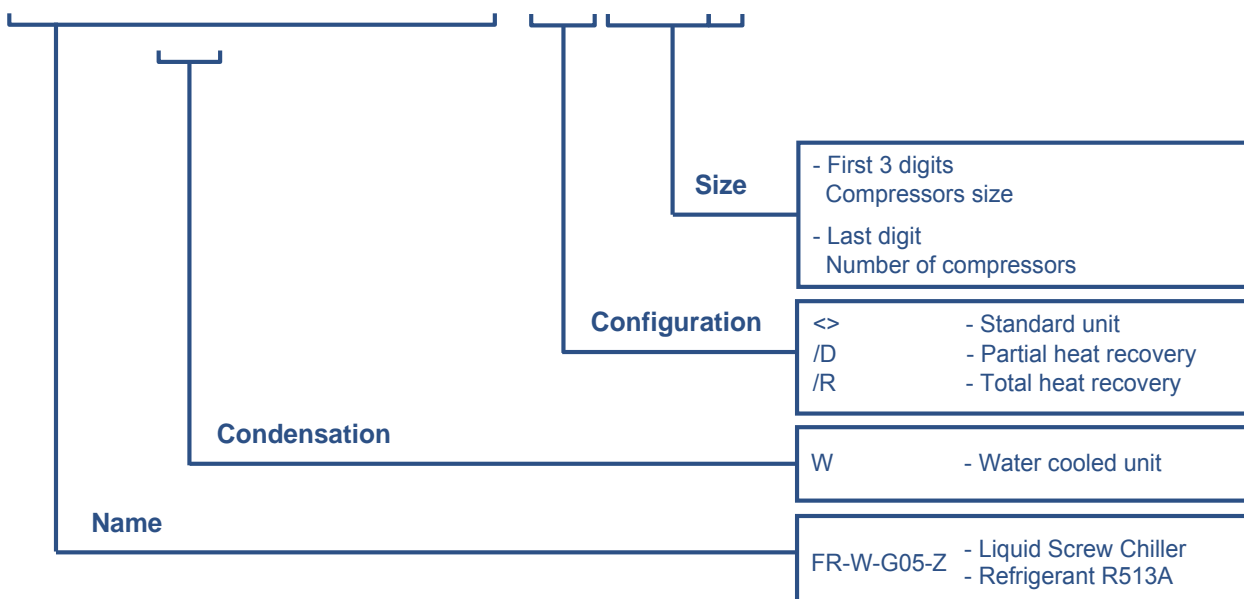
Size

- First 3 digits
Compressors size

- Last digit
Number of compressors

Configuration

<> - Standard unit
/D - Partial heat recovery
/R - Total heat recovery

Condensation

W - Water cooled unit

Name

FR-W-G05-Z - Liquid Screw Chiller
- Refrigerant R513A